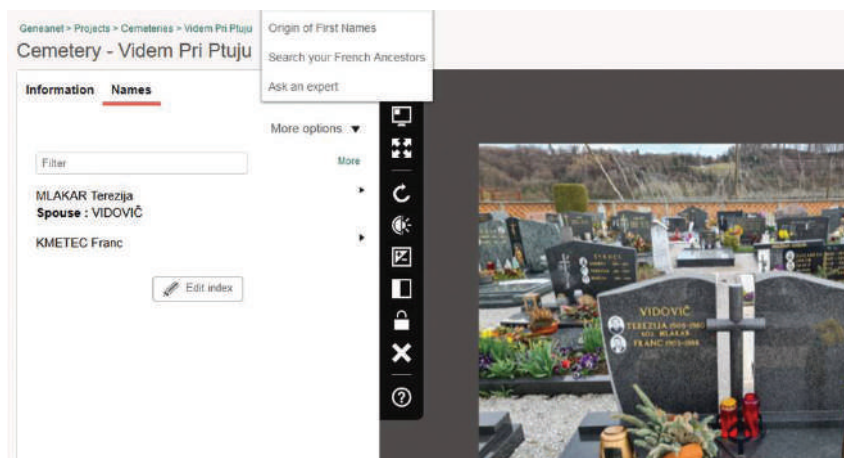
Geneanet > Projects > Cemeteries > Videm Pri Ptuju

Cemetery - Videm Pri Ptuju

Origin of First Names

Search your French Ancestors

Ask an expert

Information Names

More options ▼

Filter

More

MLAKAR Terezija
Spouse : VIDOVIČ

KMETEC Franc

Edit index

VIDOVIČ

TEREZIJA 1905-1983
roj. MLAKAR
FRANC 1903-1988